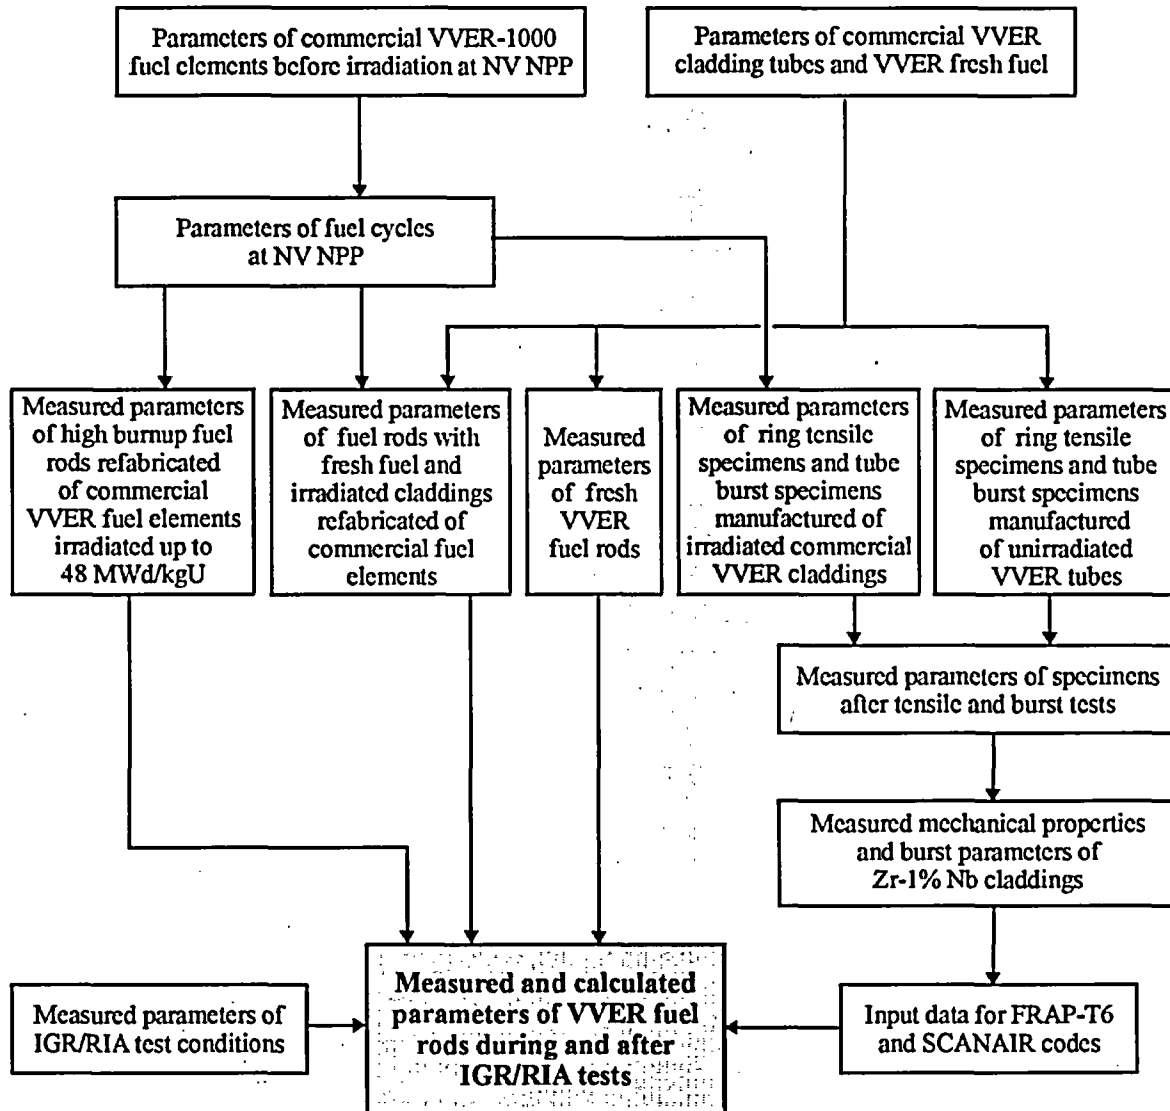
Parameters of commercial VVER-1000 fuel elements before irradiation at NV NPP

Parameters of commercial VVER cladding tubes and VVER fresh fuel

Parameters of fuel cycles at NV NPP

Measured parameters of high burnup fuel rods refabricated of commercial VVER fuel elements irradiated up to 48 MWd/kgU

Measured parameters of fuel rods with fresh fuel and irradiated claddings refabricated of commercial fuel elements

Measured parameters of fresh VVER fuel rods

Measured parameters of ring tensile specimens and tube burst specimens manufactured of irradiated commercial VVER claddings

Measured parameters of ring tensile specimens and tube burst specimens manufactured of unirradiated VVER tubes

Measured parameters of specimens after tensile and burst tests

Measured mechanical properties and burst parameters of Zr-1% Nb claddings

Measured parameters of IGR/RIA test conditions

Measured and calculated parameters of VVER fuel rods during and after IGR/RIA tests

Input data for FRAP-T6 and SCANAIR codes